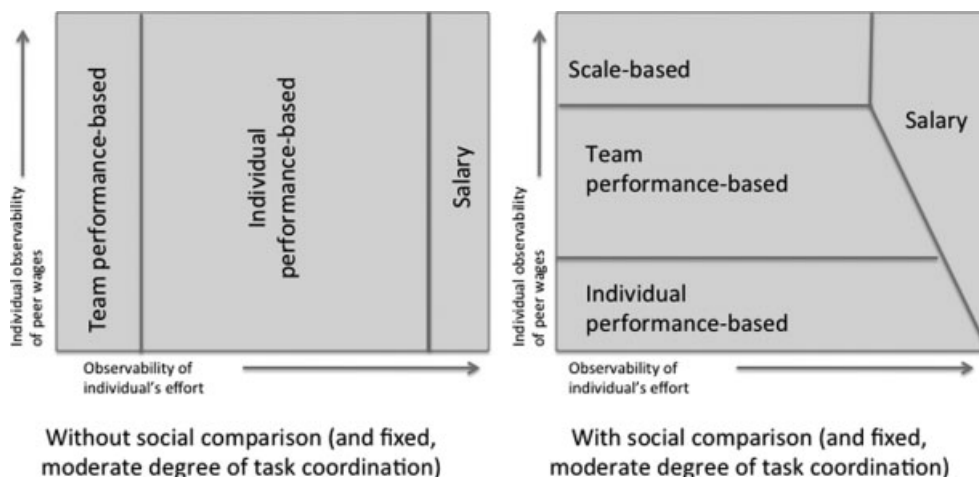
Individual observability of peer wages

Team performance-based

Individual performance-based

Salary

Observability of individual's effort

Without social comparison (and fixed, moderate degree of task coordination)

Individual observability of peer wages

Scale-based

Salary

Team performance-based

Individual performance-based

Observability of individual's effort

With social comparison (and fixed, moderate degree of task coordination)